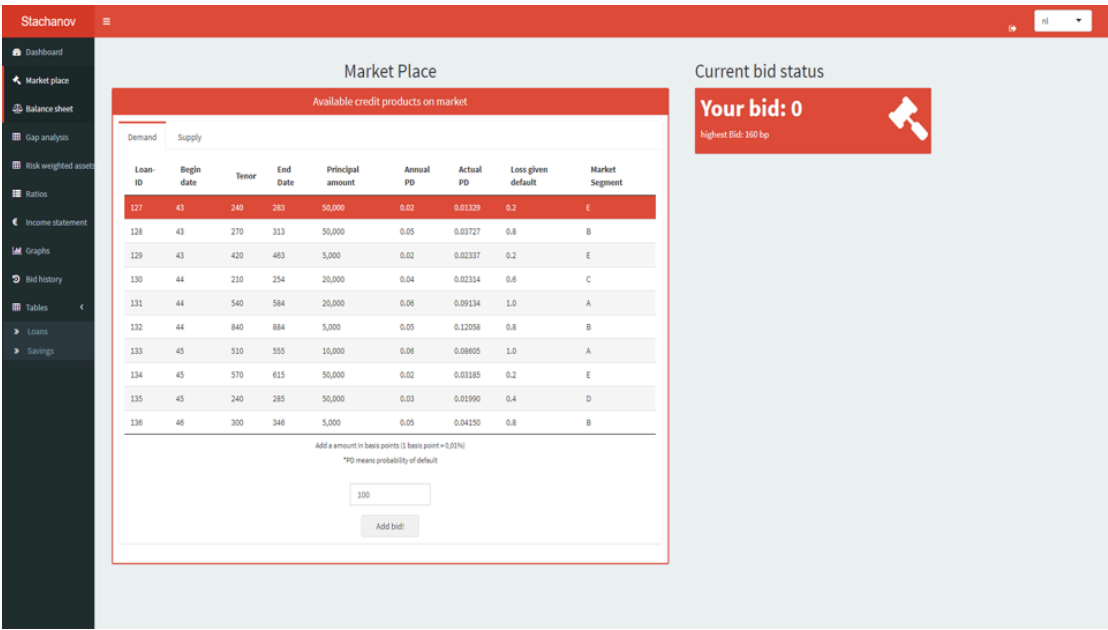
Stachanov ≡

nl

Dashboard
Market place
Balance sheet
Gap analysis
Risk weighted assets
Ratios
Income statement
Graphs
Bid history
Tables
Loans
Savings

Market Place

Available credit products on market

Demand Supply

| Loan-ID | Begin date | Tenor | End Date | Principal amount | Annual PD | Actual PD | Loss given default | Market Segment |
|---|---|---|---|---|---|---|---|---|
| 127 | 43 | 240 | 283 | 50,000 | 0.02 | 0.01329 | 0.2 | E |
| 128 | 43 | 270 | 313 | 50,000 | 0.05 | 0.03727 | 0.8 | B |
| 129 | 43 | 420 | 463 | 5,000 | 0.02 | 0.02337 | 0.2 | E |
| 130 | 44 | 210 | 254 | 20,000 | 0.04 | 0.02314 | 0.6 | C |
| 131 | 44 | 540 | 584 | 20,000 | 0.06 | 0.09134 | 1.0 | A |
| 132 | 44 | 840 | 884 | 5,000 | 0.05 | 0.12058 | 0.8 | B |
| 133 | 45 | 510 | 555 | 10,000 | 0.06 | 0.08605 | 1.0 | A |
| 134 | 45 | 570 | 615 | 50,000 | 0.02 | 0.03185 | 0.2 | E |
| 135 | 45 | 240 | 285 | 50,000 | 0.03 | 0.01990 | 0.4 | D |
| 136 | 46 | 300 | 346 | 5,000 | 0.05 | 0.04150 | 0.8 | B |

Add a amount in basis points (1 basis point = 0,01%)
*PD means probability of default

100

Add bid!

Current bid status

Your bid: 0
highest Bid: 160 bp